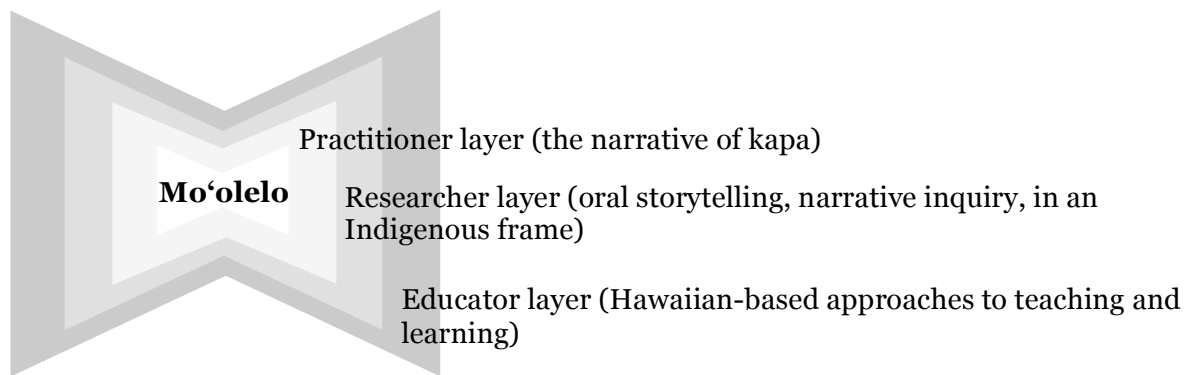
Mo‘olelo

Practitioner layer (the narrative of kapa)

Researcher layer (oral storytelling, narrative inquiry, in an Indigenous frame)

Educator layer (Hawaiian-based approaches to teaching and learning)